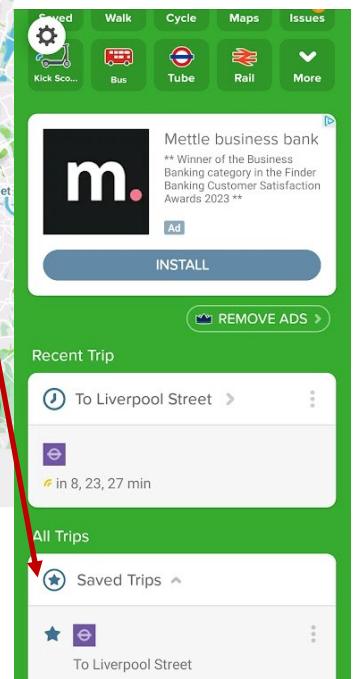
Saved
Walk
Cycle
Maps
Issues
Kick Sco...
Bus
Tube
Rail
More

m.
Mettle business bank
** Winner of the Business Banking category in the Finder Banking Customer Satisfaction Awards 2023 **
Ad
INSTALL

REMOVE ADS

Recent Trip
To Liverpool Street
in 8, 23, 27 min

All Trips
Saved Trips
To Liverpool Street